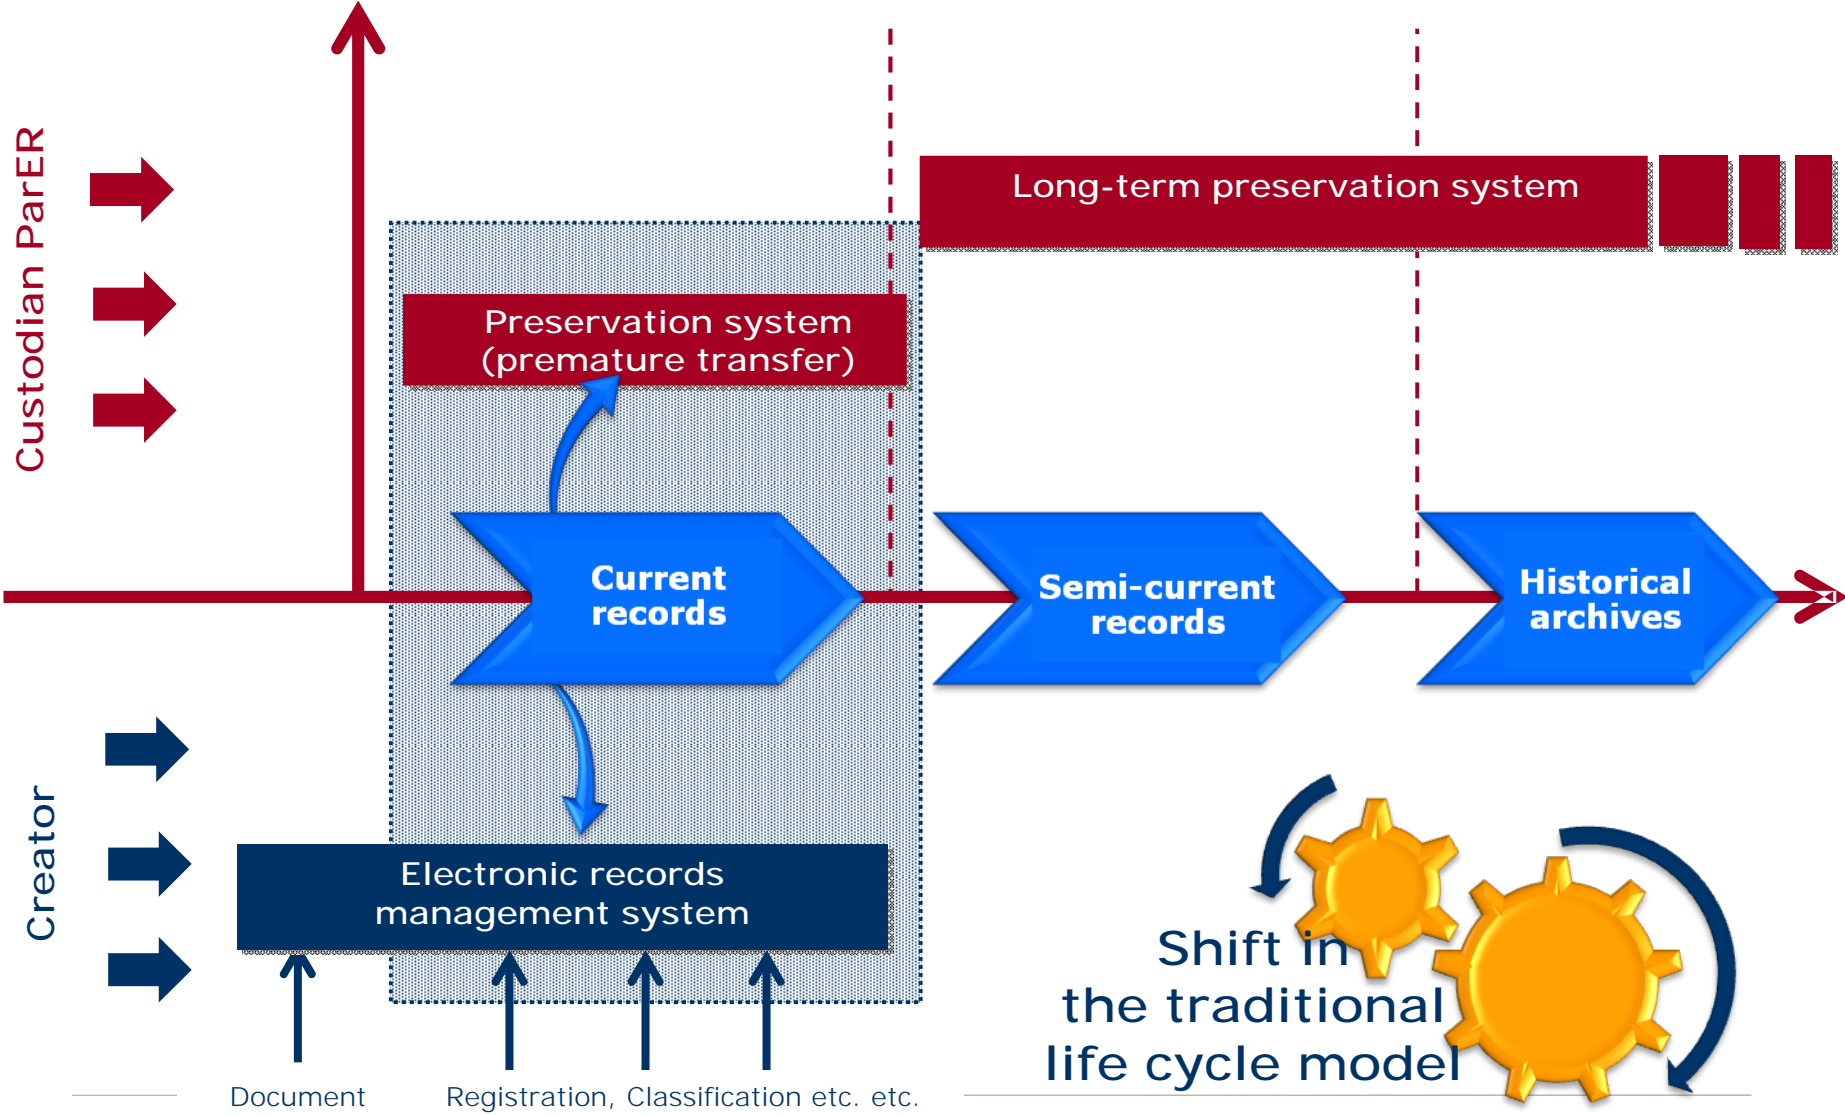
Custodian ParER

Long-term preservation system

Preservation system (premature transfer)

Current records

Semi-current records

Historical archives

Creator

Electronic records management system

Shift in the traditional life cycle model

Document

Registration, Classification etc. etc.